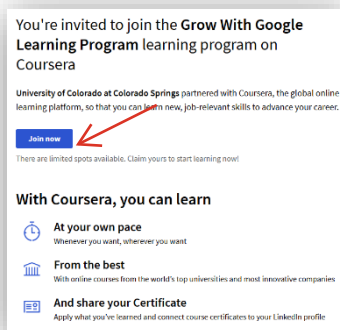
You're invited to join the **Grow With Google Learning Program** learning program on Coursera

**University of Colorado at Colorado Springs** partnered with Coursera, the global online learning platform, so that you can learn new, job-relevant skills to advance your career.

Join now

There are limited spots available. Claim yours to start learning now!

With Coursera, you can learn

At your own pace
Whenever you want, wherever you want

From the best
With online courses from the world's top universities and most innovative companies

And share your Certificate
Apply what you've learned and connect course certificates to your LinkedIn profile